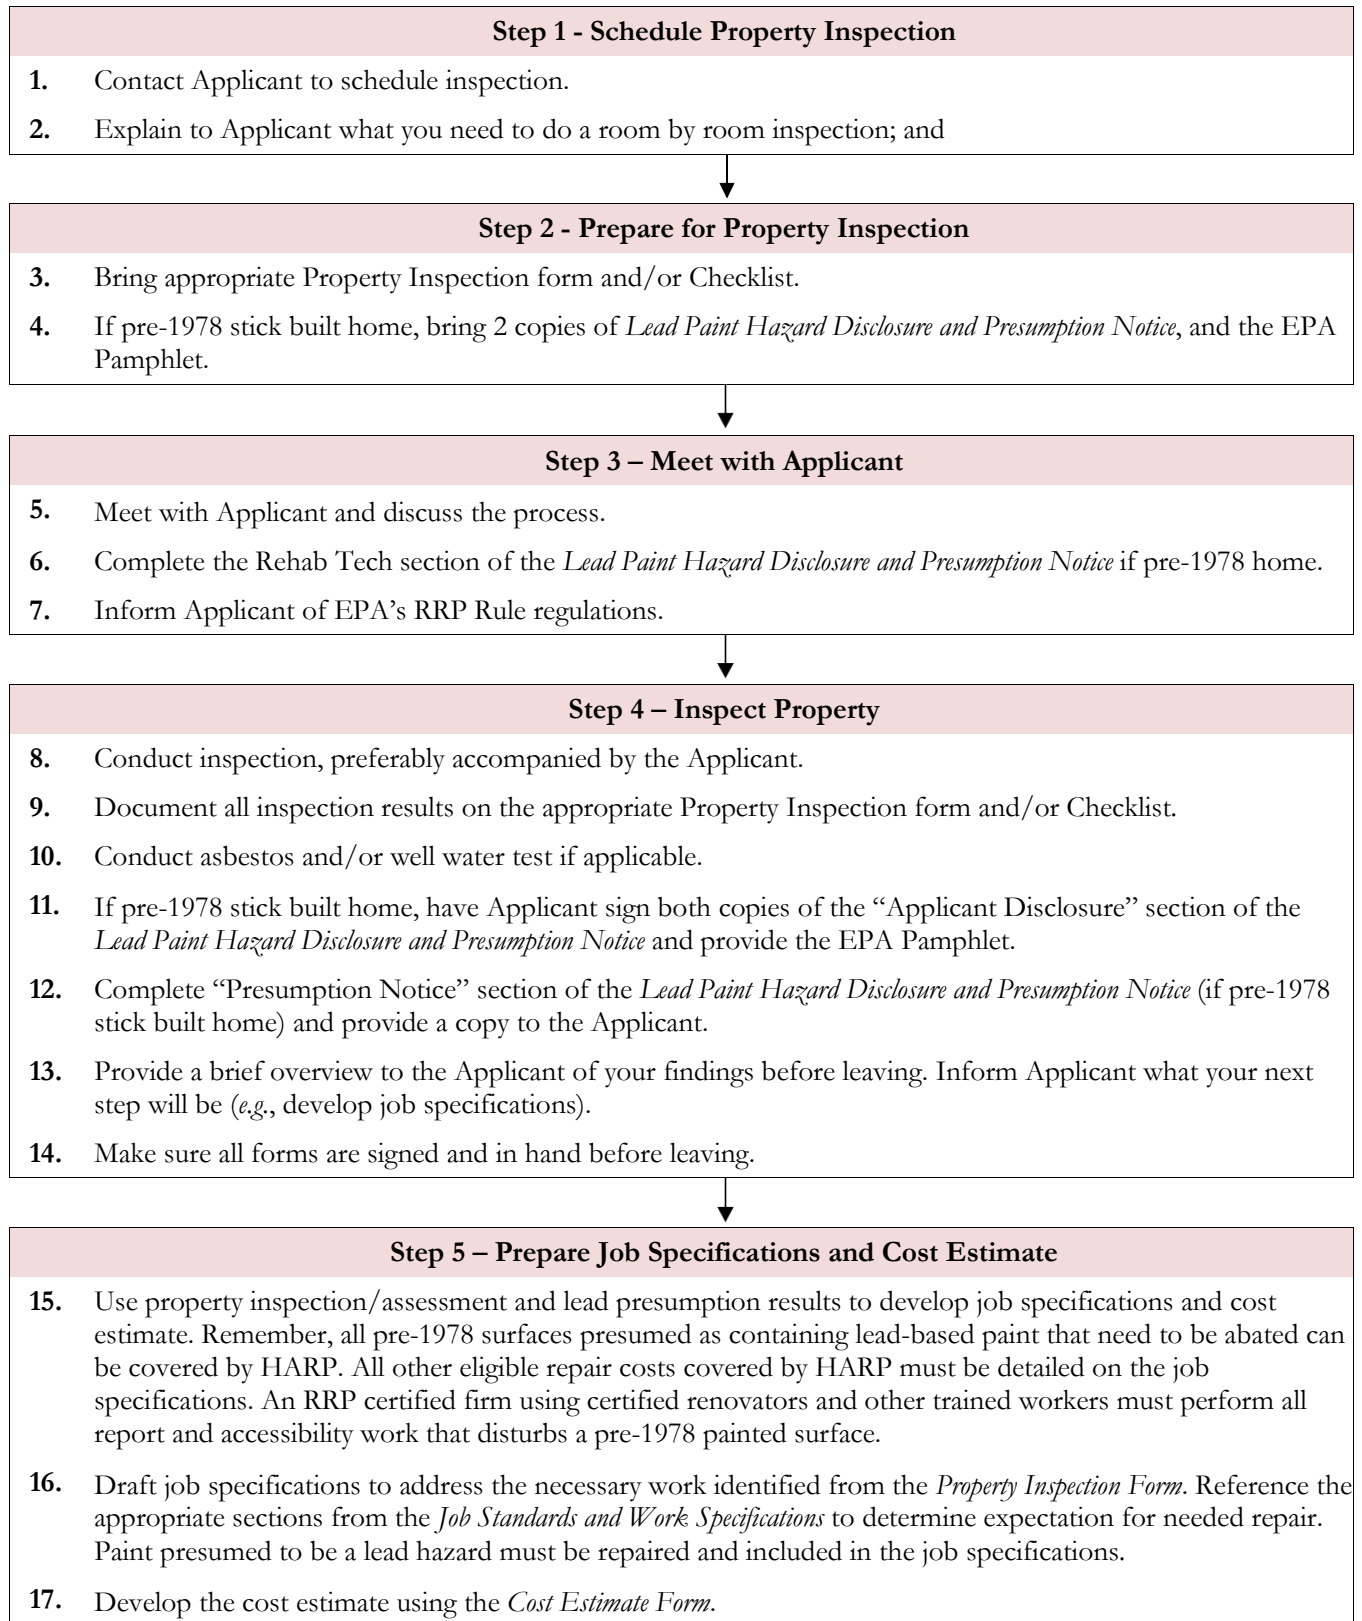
**Step 1 - Schedule Property Inspection**

**1.** Contact Applicant to schedule inspection.

**2.** Explain to Applicant what you need to do a room by room inspection; and

**Step 2 - Prepare for Property Inspection**

**3.** Bring appropriate Property Inspection form and/or Checklist.

**4.** If pre-1978 stick built home, bring 2 copies of *Lead Paint Hazard Disclosure and Presumption Notice*, and the EPA Pamphlet.

**Step 3 – Meet with Applicant**

**5.** Meet with Applicant and discuss the process.

**6.** Complete the Rehab Tech section of the *Lead Paint Hazard Disclosure and Presumption Notice* if pre-1978 home.

**7.** Inform Applicant of EPA's RRP Rule regulations.

**Step 4 – Inspect Property**

**8.** Conduct inspection, preferably accompanied by the Applicant.

**9.** Document all inspection results on the appropriate Property Inspection form and/or Checklist.

**10.** Conduct asbestos and/or well water test if applicable.

**11.** If pre-1978 stick built home, have Applicant sign both copies of the "Applicant Disclosure" section of the *Lead Paint Hazard Disclosure and Presumption Notice* and provide the EPA Pamphlet.

**12.** Complete "Presumption Notice" section of the *Lead Paint Hazard Disclosure and Presumption Notice* (if pre-1978 stick built home) and provide a copy to the Applicant.

**13.** Provide a brief overview to the Applicant of your findings before leaving. Inform Applicant what your next step will be (*e.g.*, develop job specifications).

**14.** Make sure all forms are signed and in hand before leaving.

**Step 5 – Prepare Job Specifications and Cost Estimate**

**15.** Use property inspection/assessment and lead presumption results to develop job specifications and cost estimate. Remember, all pre-1978 surfaces presumed as containing lead-based paint that need to be abated can be covered by HARP. All other eligible repair costs covered by HARP must be detailed on the job specifications. An RRP certified firm using certified renovators and other trained workers must perform all report and accessibility work that disturbs a pre-1978 painted surface.

**16.** Draft job specifications to address the necessary work identified from the *Property Inspection Form*. Reference the appropriate sections from the *Job Standards and Work Specifications* to determine expectation for needed repair. Paint presumed to be a lead hazard must be repaired and included in the job specifications.

**17.** Develop the cost estimate using the *Cost Estimate Form*.